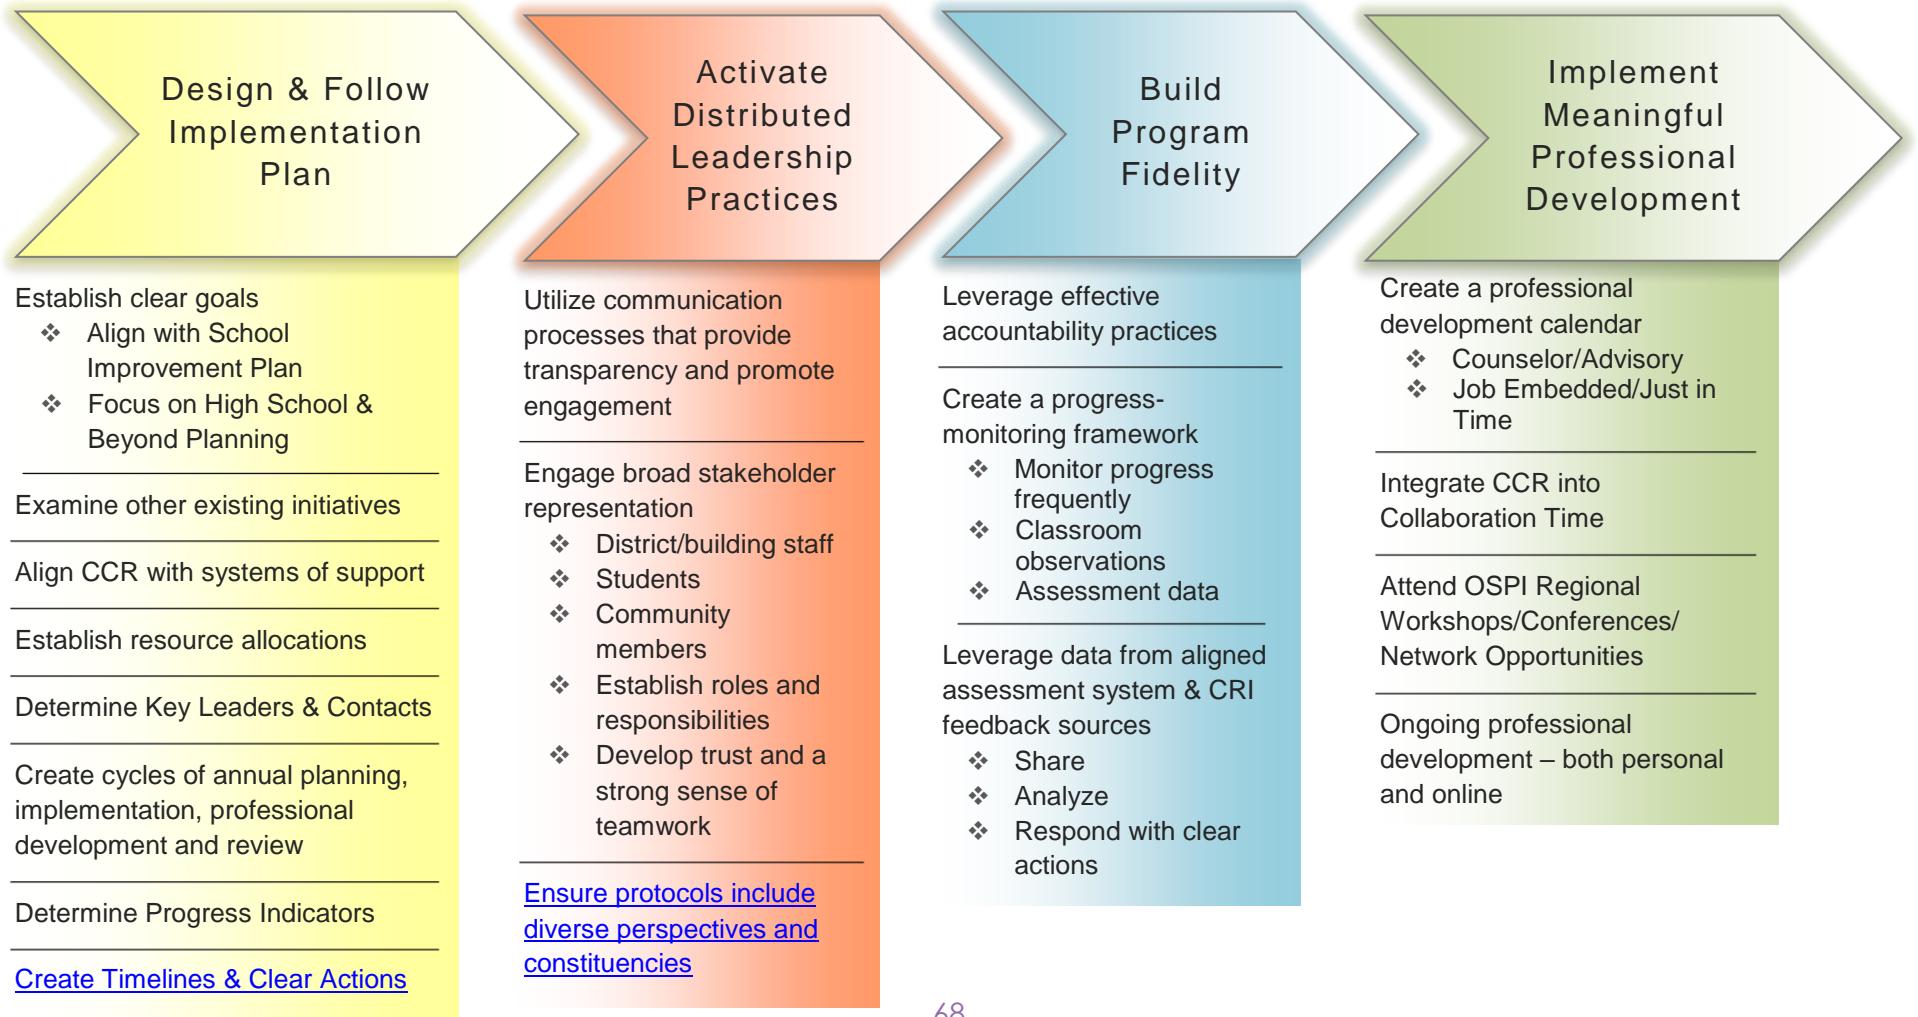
Design & Follow Implementation Plan

Establish clear goals
❖ Align with School Improvement Plan
❖ Focus on High School & Beyond Planning

Examine other existing initiatives

Align CCR with systems of support

Establish resource allocations

Determine Key Leaders & Contacts

Create cycles of annual planning, implementation, professional development and review

Determine Progress Indicators

Create Timelines & Clear Actions

Activate Distributed Leadership Practices

Utilize communication processes that provide transparency and promote engagement

Engage broad stakeholder representation
❖ District/building staff
❖ Students
❖ Community members
❖ Establish roles and responsibilities
❖ Develop trust and a strong sense of teamwork

Ensure protocols include diverse perspectives and constituencies

Build Program Fidelity

Leverage effective accountability practices

Create a progress-monitoring framework
❖ Monitor progress frequently
❖ Classroom observations
❖ Assessment data

Leverage data from aligned assessment system & CRI feedback sources
❖ Share
❖ Analyze
❖ Respond with clear actions

Implement Meaningful Professional Development

Create a professional development calendar
❖ Counselor/Advisory
❖ Job Embedded/Just in Time

Integrate CCR into Collaboration Time

Attend OSPI Regional Workshops/Conferences/ Network Opportunities

Ongoing professional development – both personal and online

68